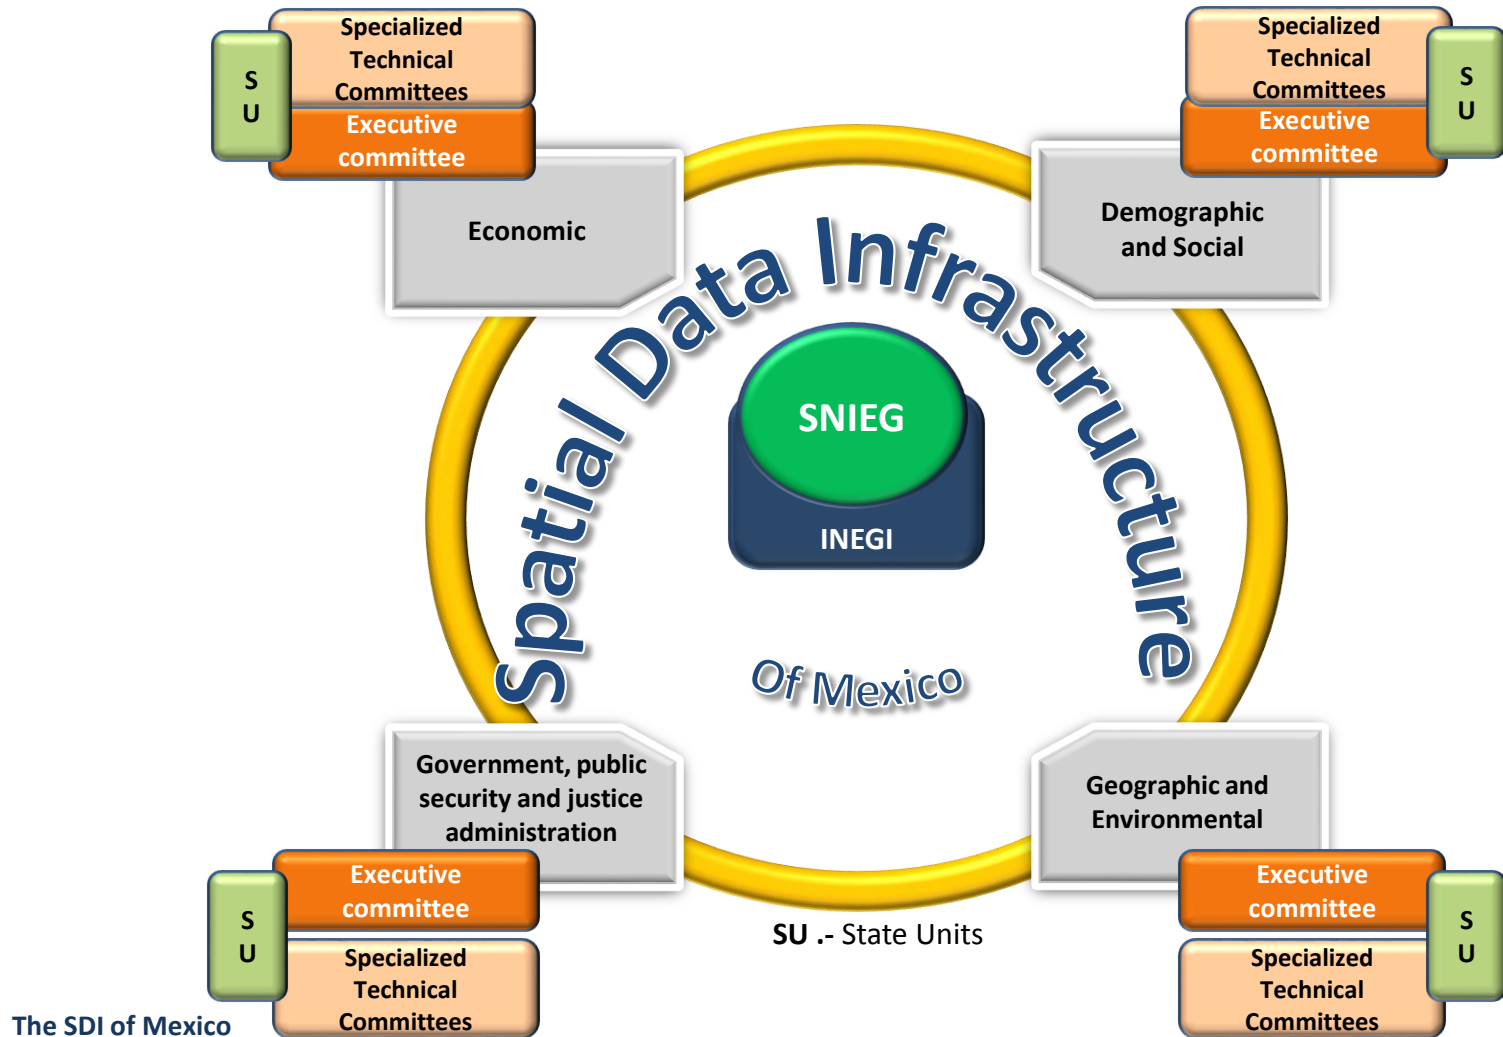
S U

Specialized Technical Committees

Executive committee

Economic

Specialized Technical Committees

Executive committee

S U

Demographic and Social

Spatial Data Infrastructure

SNIEG

INEGI

Of Mexico

Government, public security and justice administration

Executive committee

S U

Specialized Technical Committees

Geographic and Environmental

Executive committee

S U

Specialized Technical Committees

SU .- State Units

The SDI of Mexico